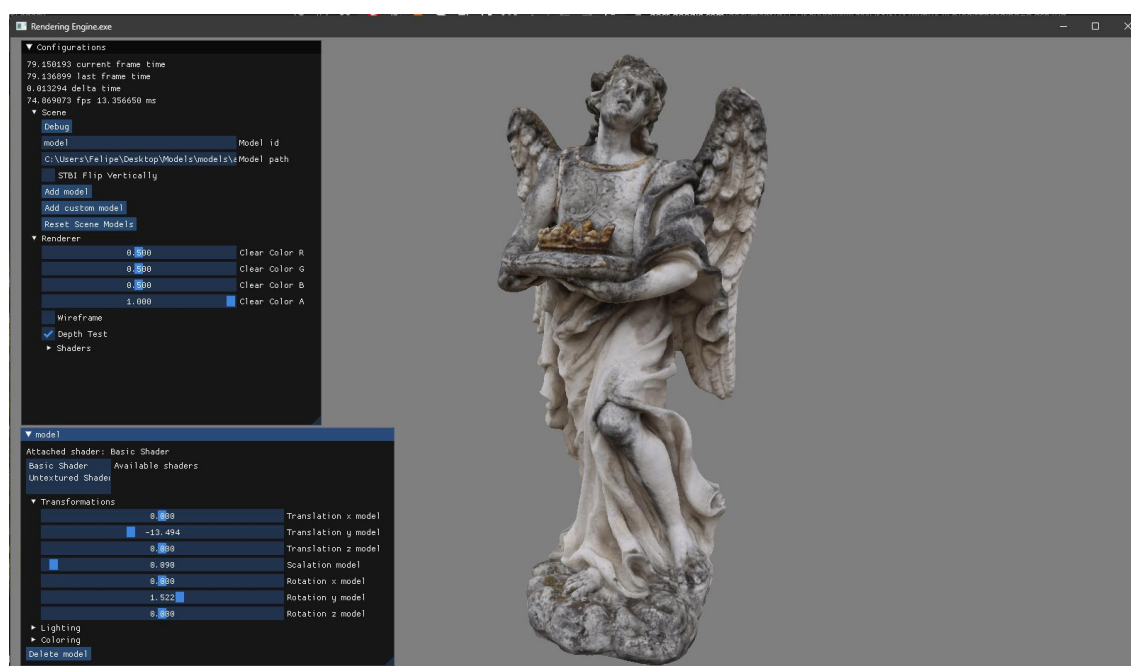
Rendering Engine.exe

▼ Configurations
79.150193 current frame time
79.136899 last frame time
0.013294 delta time
74.869073 fps 13.356650 ms
▼ Scene
Debug
model
Model id
C:\Users\Felipe\Desktop\Models\models\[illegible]
Model path
STBI Flip Vertically
Add model
Add custom model
Reset Scene Models
▼ Renderer
0.500 Clear Color R
0.500 Clear Color G
0.500 Clear Color B
1.000 Clear Color A
Wireframe
Depth Test
► Shaders

▼ model
Attached shader: Basic Shader
Basic Shader
Untextured Shader
Available shaders
▼ Transformations
0.000 Translation x model
-13.494 Translation y model
0.000 Translation z model
0.090 Scalation model
0.000 Rotation x model
1.522 Rotation y model
0.000 Rotation z model
► Lighting
► Coloring
Delete model